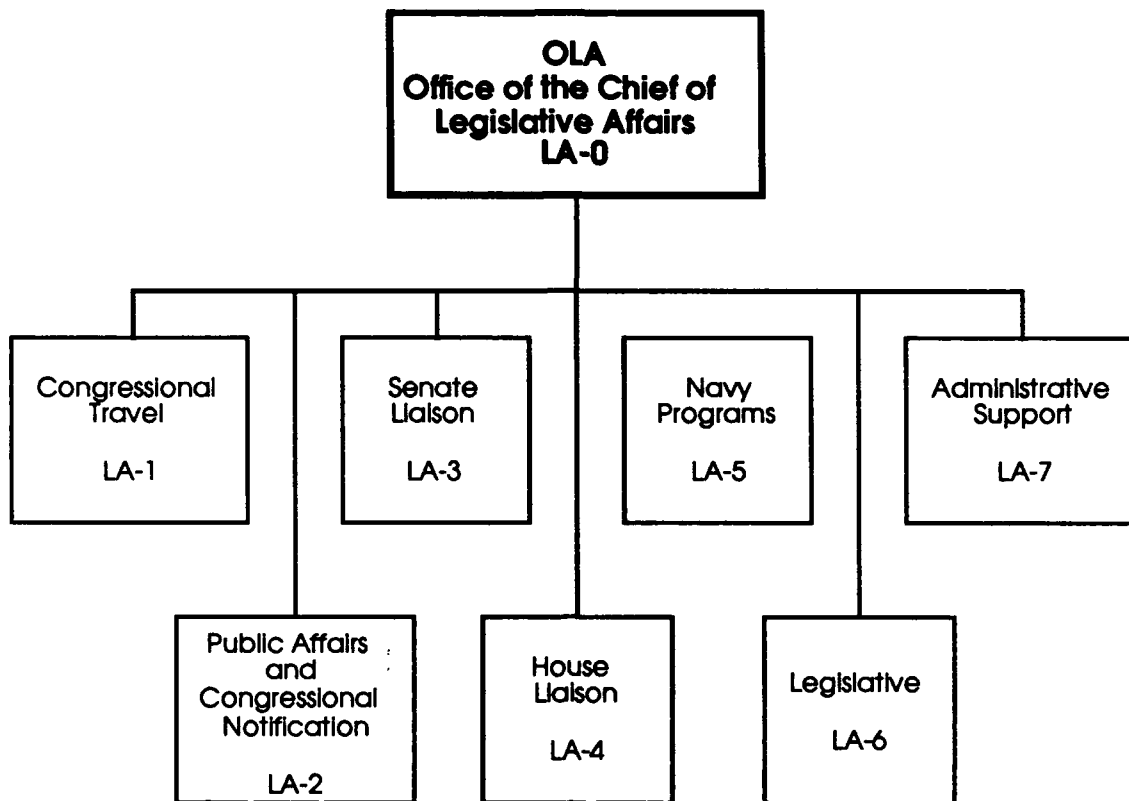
OLA
Office of the Chief of
Legislative Affairs
LA-0

Congressional Travel

LA-1

Senate Liaison

LA-3

Navy Programs

LA-5

Administrative Support

LA-7

Public Affairs and Congressional Notification

LA-2

House Liaison

LA-4

Legislative

LA-6